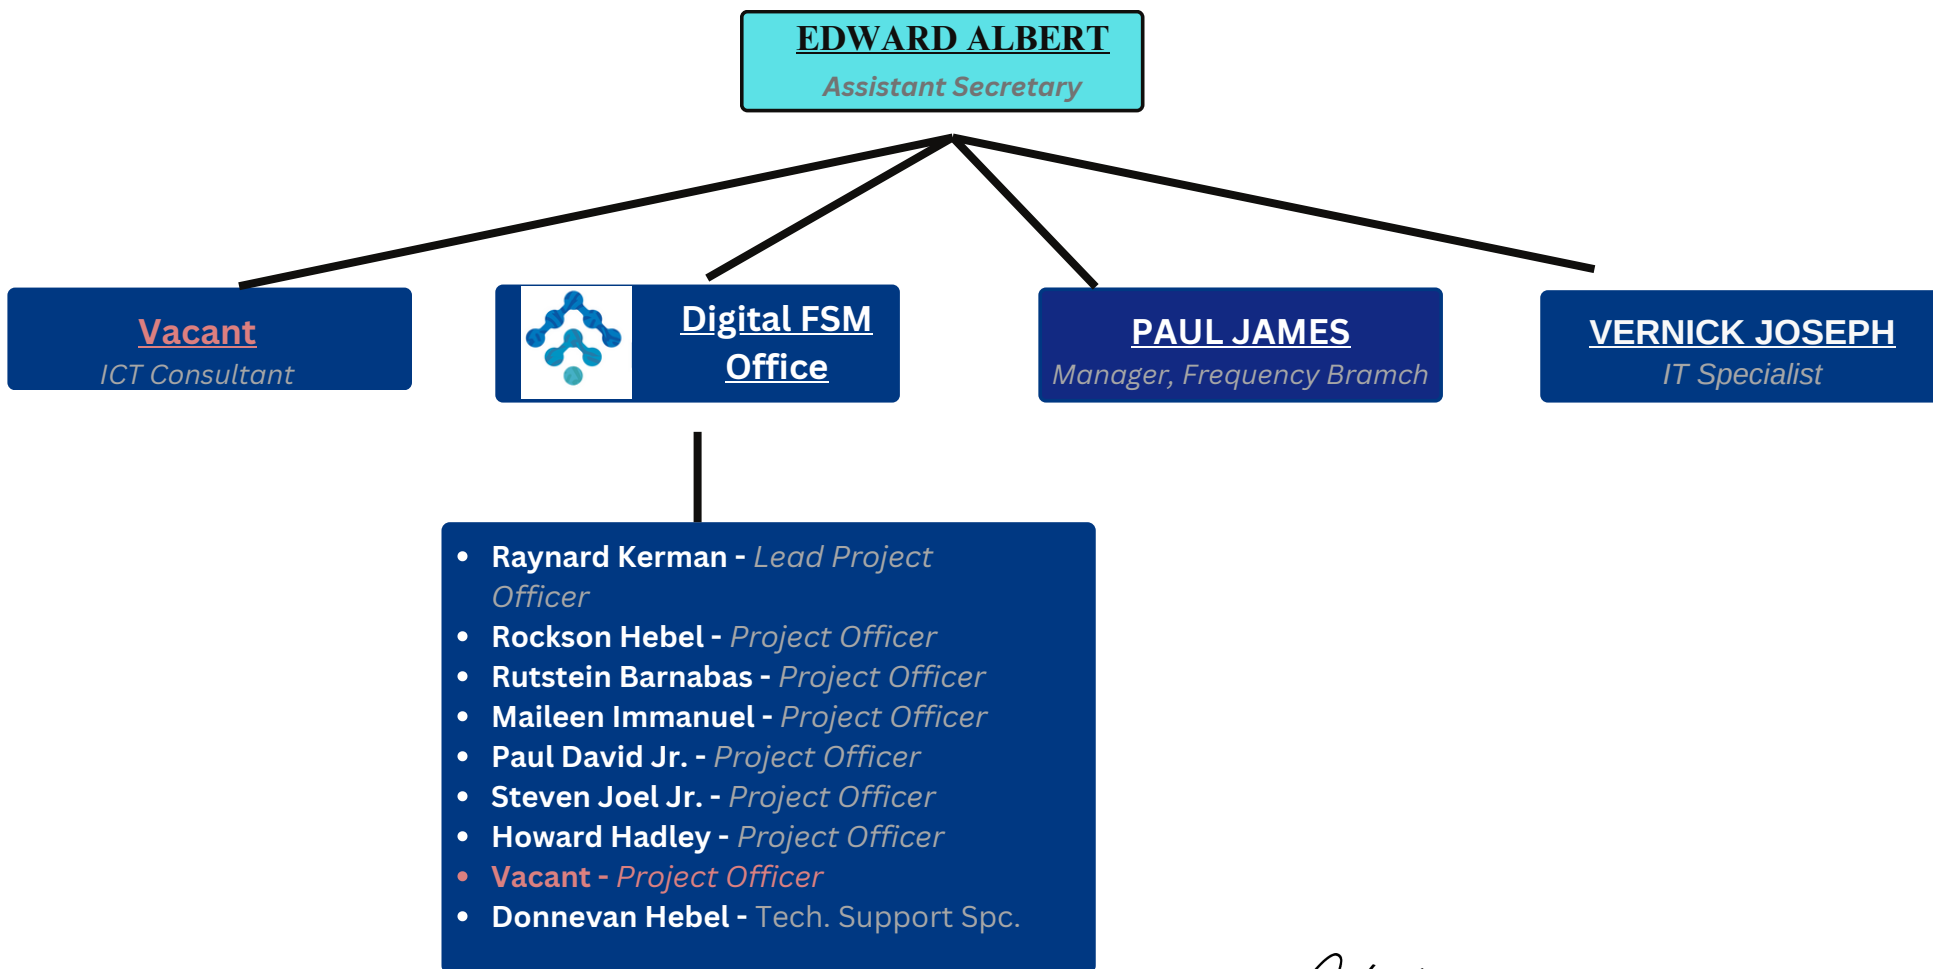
EDWARD ALBERT
Assistant Secretary

Vacant
ICT Consultant

Digital FSM Office

PAUL JAMES
Manager, Frequency Bramch

VERNICK JOSEPH
IT Specialist

- Raynard Kerman - Lead Project Officer
- Rockson Hebel - Project Officer
- Rutstein Barnabas - Project Officer
- Maileen Immanuel - Project Officer
- Paul David Jr. - Project Officer
- Steven Joel Jr. - Project Officer
- Howard Hadley - Project Officer
- Vacant - Project Officer
- Donnevan Hebel - Tech. Support Spc.